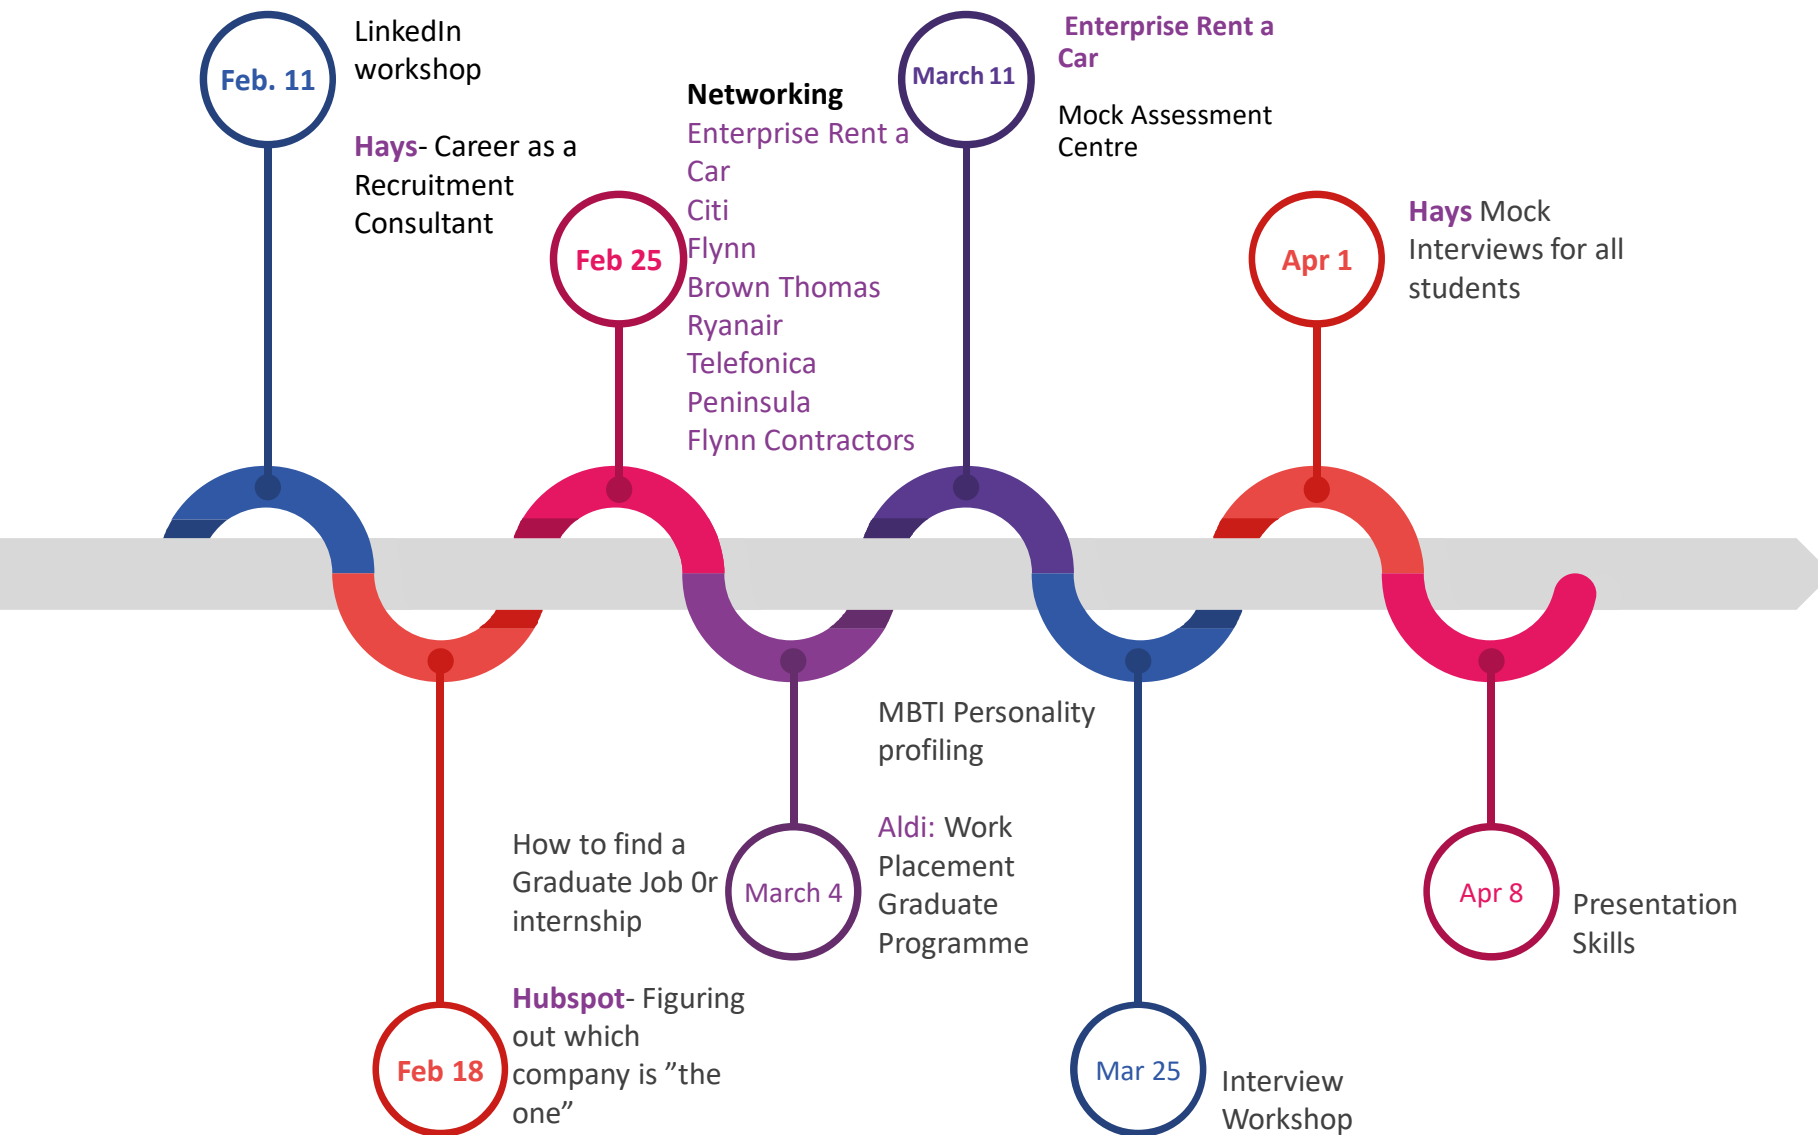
Feb. 11

LinkedIn workshop

Hays- Career as a Recruitment Consultant

Feb 25

Networking
Enterprise Rent a Car
Citi
Flynn
Brown Thomas
Ryanair
Telefonica
Peninsula
Flynn Contractors

March 11

Enterprise Rent a Car

Mock Assessment Centre

Apr 1

Hays Mock Interviews for all students

Feb 18

How to find a Graduate Job Or internship

Hubspot- Figuring out which company is ”the one”

March 4

MBTI Personality profiling

Aldi: Work Placement Graduate Programme

Mar 25

Interview Workshop

Apr 8

Presentation Skills